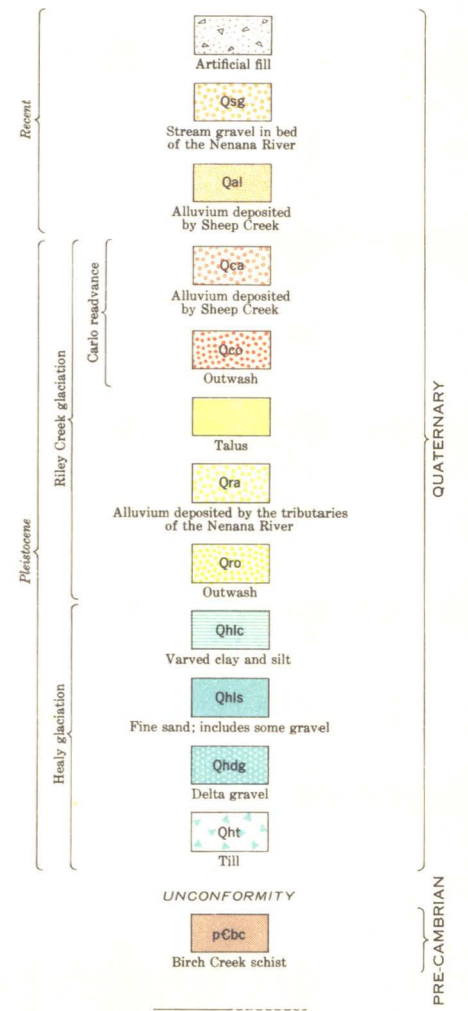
Recent

Artificial fill

Qsg
Stream gravel in bed of the Nenana River

Qal
Alluvium deposited by Sheep Creek

Pleistocene

Riley Creek glaciation

Carlo readvance

Qca
Alluvium deposited by Sheep Creek

Qco
Outwash

Talus

Qra
Alluvium deposited by the tributaries of the Nenana River

Qro
Outwash

Healy glaciation

Qhlc
Varved clay and silt

Qhls
Fine sand; includes some gravel

Qhdg
Delta gravel

Qht
Till

QUATERNARY

UNCONFORMITY

p€bc
Birch Creek schist

PRE-CAMBRIAN